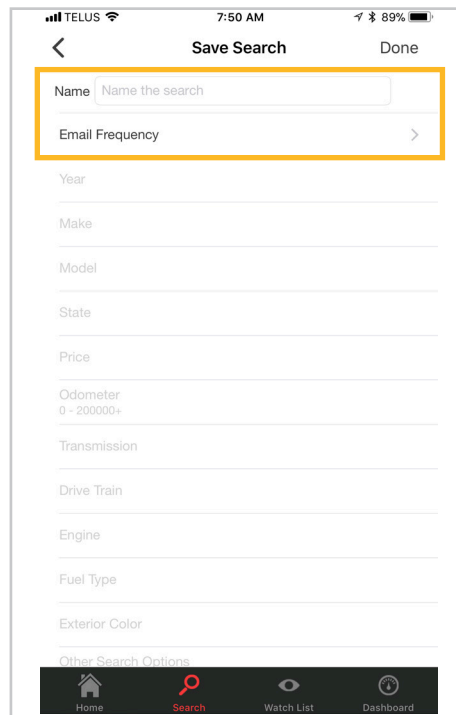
TELUS 7:50 AM 89%

Save Search Done

Name Name the search

Email Frequency

Year

Make

Model

State

Price

Odometer
0 - 200000+

Transmission

Drive Train

Engine

Fuel Type

Exterior Color

Other Search Options

Home Search Watch List Dashboard